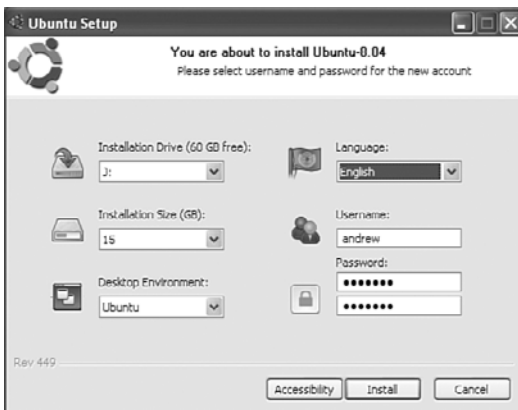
Ubuntu Setup

You are about to install Ubuntu-0.04
Please select username and password for the new account

Installation Drive (60 GB free):
J:

Language:
English

Installation Size (GB):
15

Username:
andrew

Password:
•••••••
•••••••

Desktop Environment:
Ubuntu

Rev 449

Accessibility
Install
Cancel